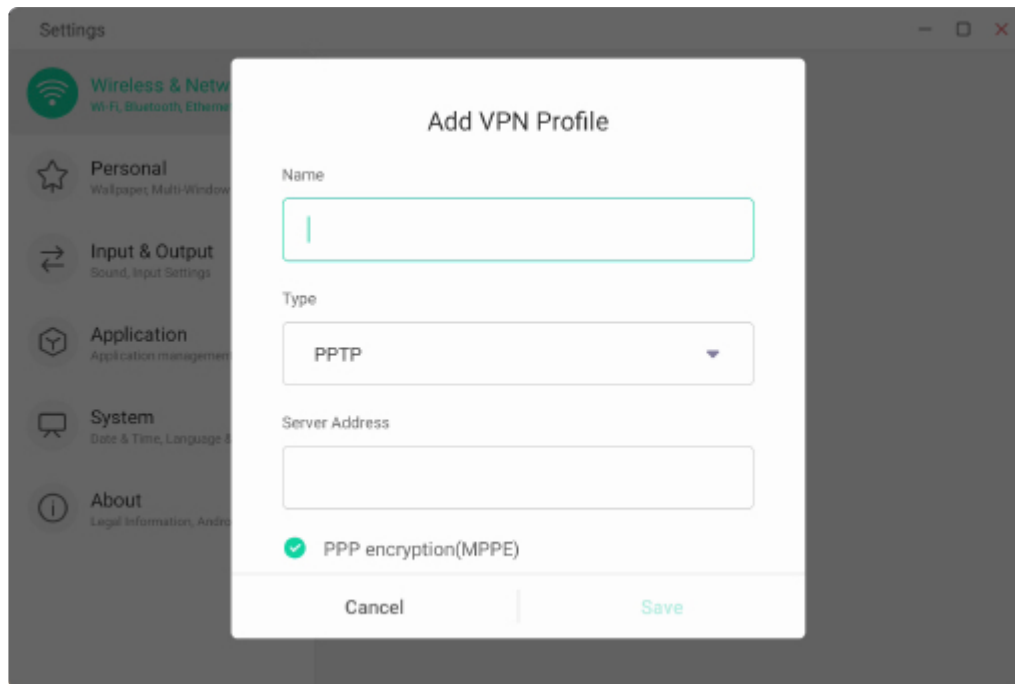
Settings

Wireless & Netw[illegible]
Wi-Fi, Bluetooth, Etherne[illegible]

Personal
Wallpaper, Multi-Window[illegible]

Input & Output
Sound, Input Settings

Application
Application managemen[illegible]

System
Date & Time, Language &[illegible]

About
Legal Information, Andro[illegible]

Add VPN Profile

Name

Type

PPTP

Server Address

PPP encryption(MPPE)

Cancel

Save